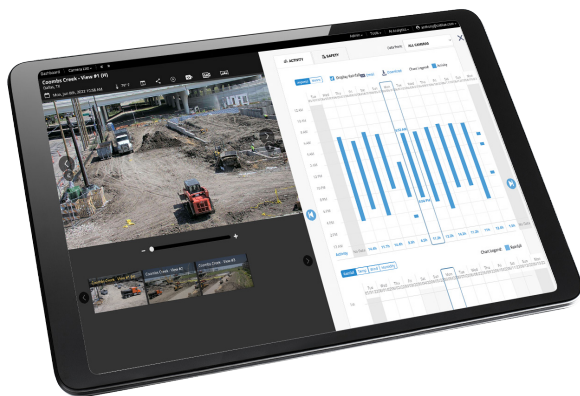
Dashboard Camera List

Coombs Creek - View #1 (H)

Dallas, TX

Mon, Jan 8th, 2022 11:58 AM

ACTIVITY

SAFETY

ALL CAMERAS

Display Rainfall

Download

Chart Legend

Activity

Chart Legend

Rainfall

Coombs Creek - View #1

Coombs Creek - View #2

Coombs Creek - View #3